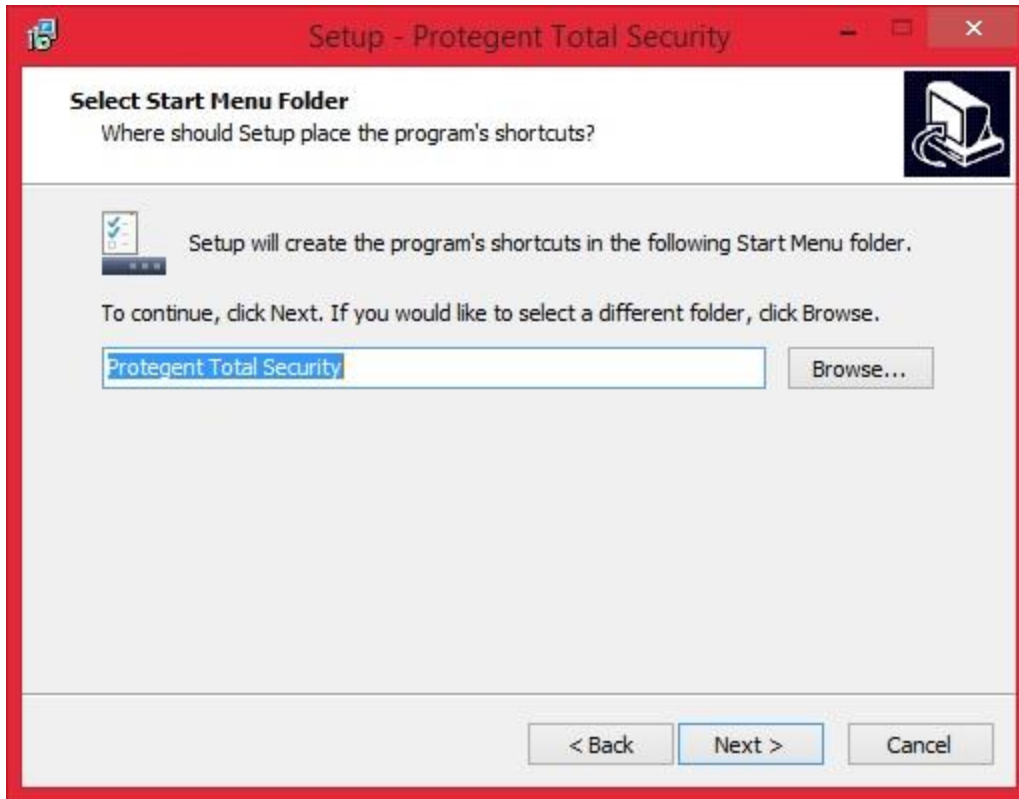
Setup - Protegent Total Security

Select Start Menu Folder
Where should Setup place the program's shortcuts?

Setup will create the program's shortcuts in the following Start Menu folder.

To continue, click Next. If you would like to select a different folder, click Browse.

Protegent Total Security

Browse...

< Back

Next >

Cancel